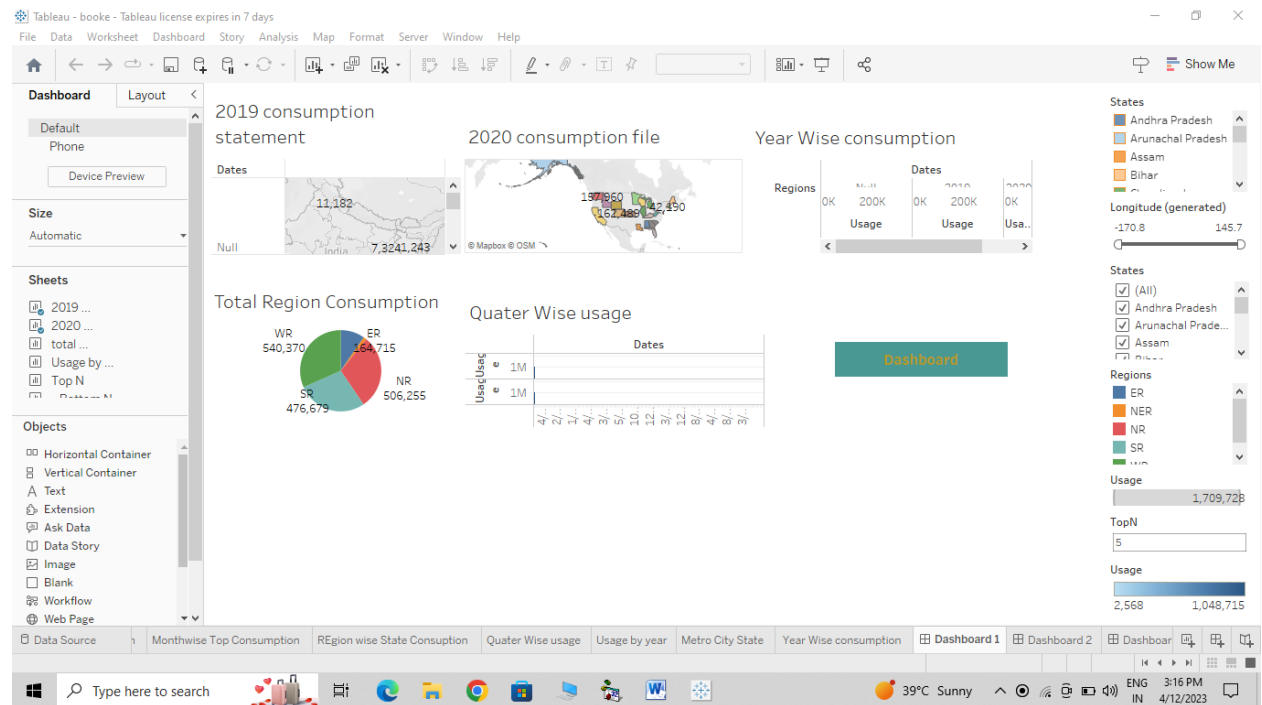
Tableau - booke - Tableau license expires in 7 days

File Data Worksheet Dashboard Story Analysis Map Format Server Window Help

Show Me

Dashboard Layout

Default
Phone
Device Preview

Size
Automatic

Sheets
2019 ...
2020 ...
total ...
Usage by ...
Top N

Objects
Horizontal Container
Vertical Container
Text
Extension
Ask Data
Data Story
Image
Blank
Workflow
Web Page

2019 consumption statement

Dates
11,182
Null
7,3241,243
India

2020 consumption file

157,960
162,488
42,490
© Mapbox © OSM

Year Wise consumption

Dates
Regions
Null 2019 2020
0K 200K 0K 200K 0K
Usage Usage Usa..

Total Region Consumption

WR 540,370
ER 164,715
NR 506,255
SR 476,679

Quater Wise usage

Dates
Usage 1M
Usage 1M

Dashboard

States
Andhra Pradesh
Arunachal Pradesh
Assam
Bihar

Longitude (generated)
-170.8 145.7

States
(All)
Andhra Pradesh
Arunachal Prade...
Assam

Regions
ER
NER
NR
SR

Usage
1,709,728

TopN
5

Usage
2,568 1,048,715

Data Source | Monthwise Top Consumption | REgion wise State Consuption | Quater Wise usage | Usage by year | Metro City State | Year Wise consumption | Dashboard 1 | Dashboard 2 | Dashboar

Type here to search
39°C Sunny
ENG IN
3:16 PM
4/12/2023